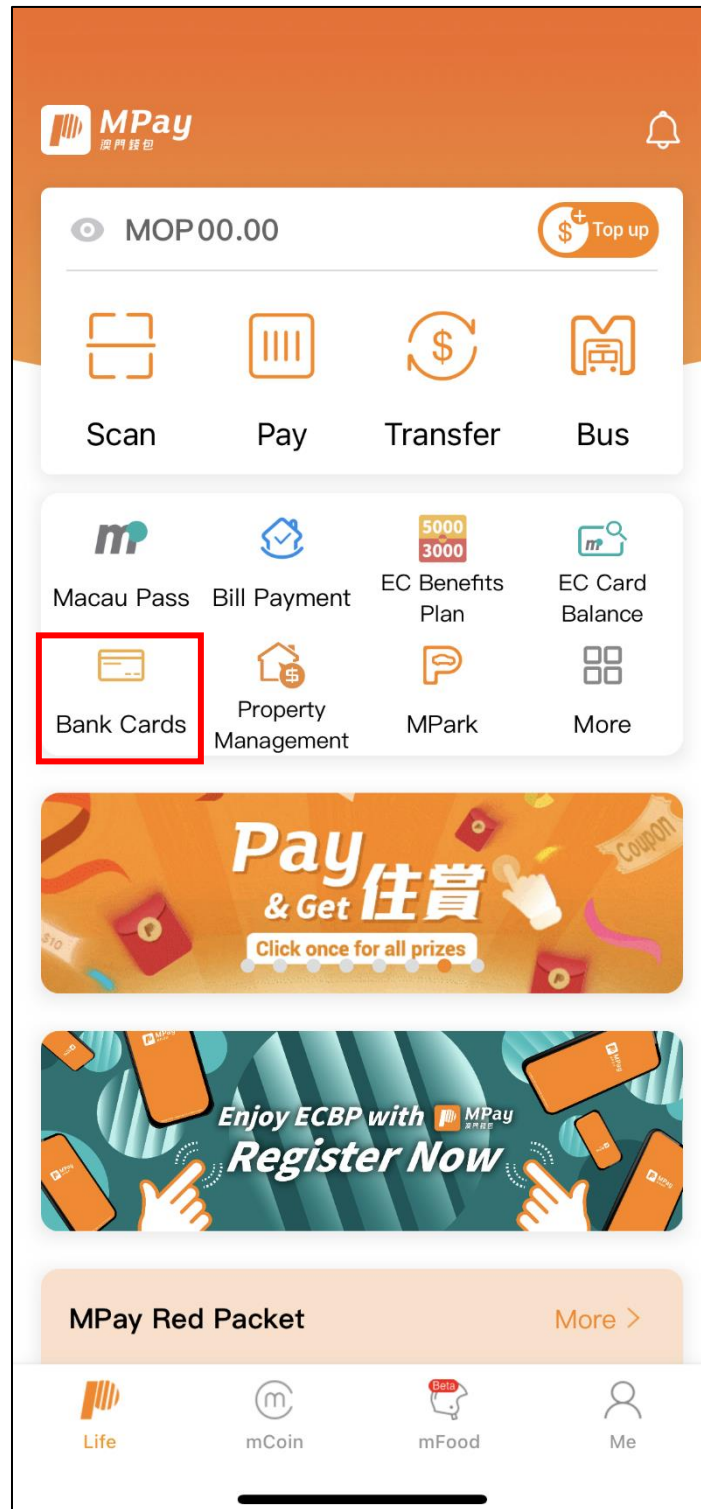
MPay
澳門錢包

MOP00.00

Top up

Scan

Pay

Transfer

Bus

Macau Pass

Bill Payment

5000
3000

EC Benefits Plan

EC Card Balance

Bank Cards

Property Management

MPark

More

Pay & Get 佳賞

Click once for all prizes

Coupon

$10

Enjoy ECBP with MPay 澳門錢包

Register Now

MPay Red Packet

More >

Life

mCoin

Beta

mFood

Me